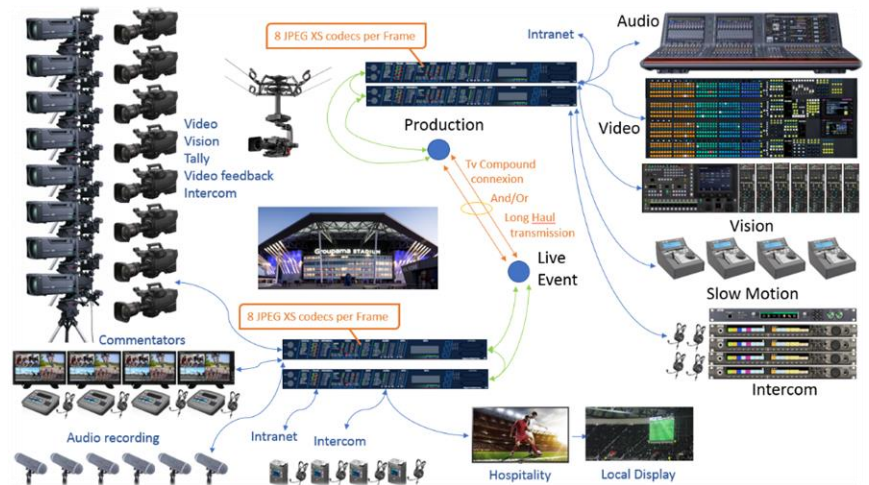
8 JPEG XS codecs per Frame

Intranet

Audio

Video

Video
Vision
Tally
Video feedback
Intercom

Production

Tv Compound connexion

And/Or

Long Haul transmission

Vision

Groupama STADIUM

Live Event

Slow Motion

8 JPEG XS codecs per Frame

Commentators

Intercom

Audio recording

Intranet

Intercom

Hospitality

Local Display